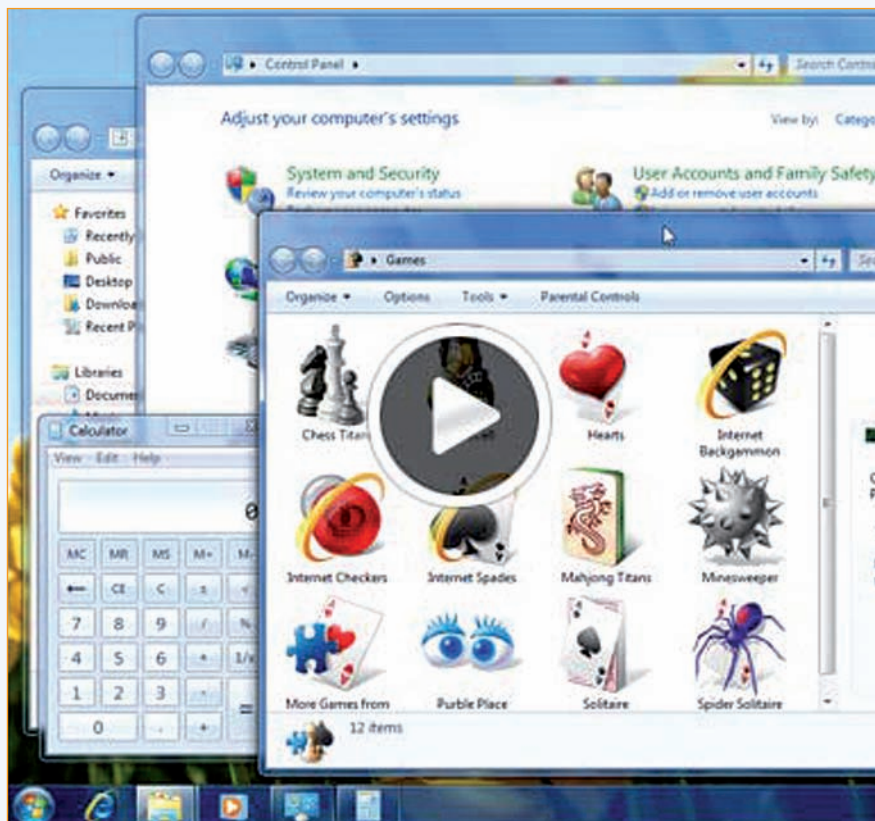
Control Panel

Search Contro

Adjust your computer's settings

View by: Catego

System and Security

Review your computer's status

User Accounts and Family Safety

Add or remove user accounts

Organize

Favorites

Recently

Public

Desktop

Downlo

Recent P

Libraries

Docume

Games

Organize Options Tools Parental Controls

Chess Titans

Hearts

Internet Backgammon

Internet Checkers

Internet Spades

Mahjong Titans

Minesweeper

More Games from

Purble Place

Solitaire

Spider Solitaire

12 items

Calculator

View Edit Help

0

| MC | MR | MS | M+ | M- |
|---|---|---|---|---|
| ← | CE | C | ± | √ |
| 7 | 8 | 9 | / | % |
| 4 | 5 | 6 | * | 1/x |
| 1 | 2 | 3 | - | = |
| 0 | | . | + | |